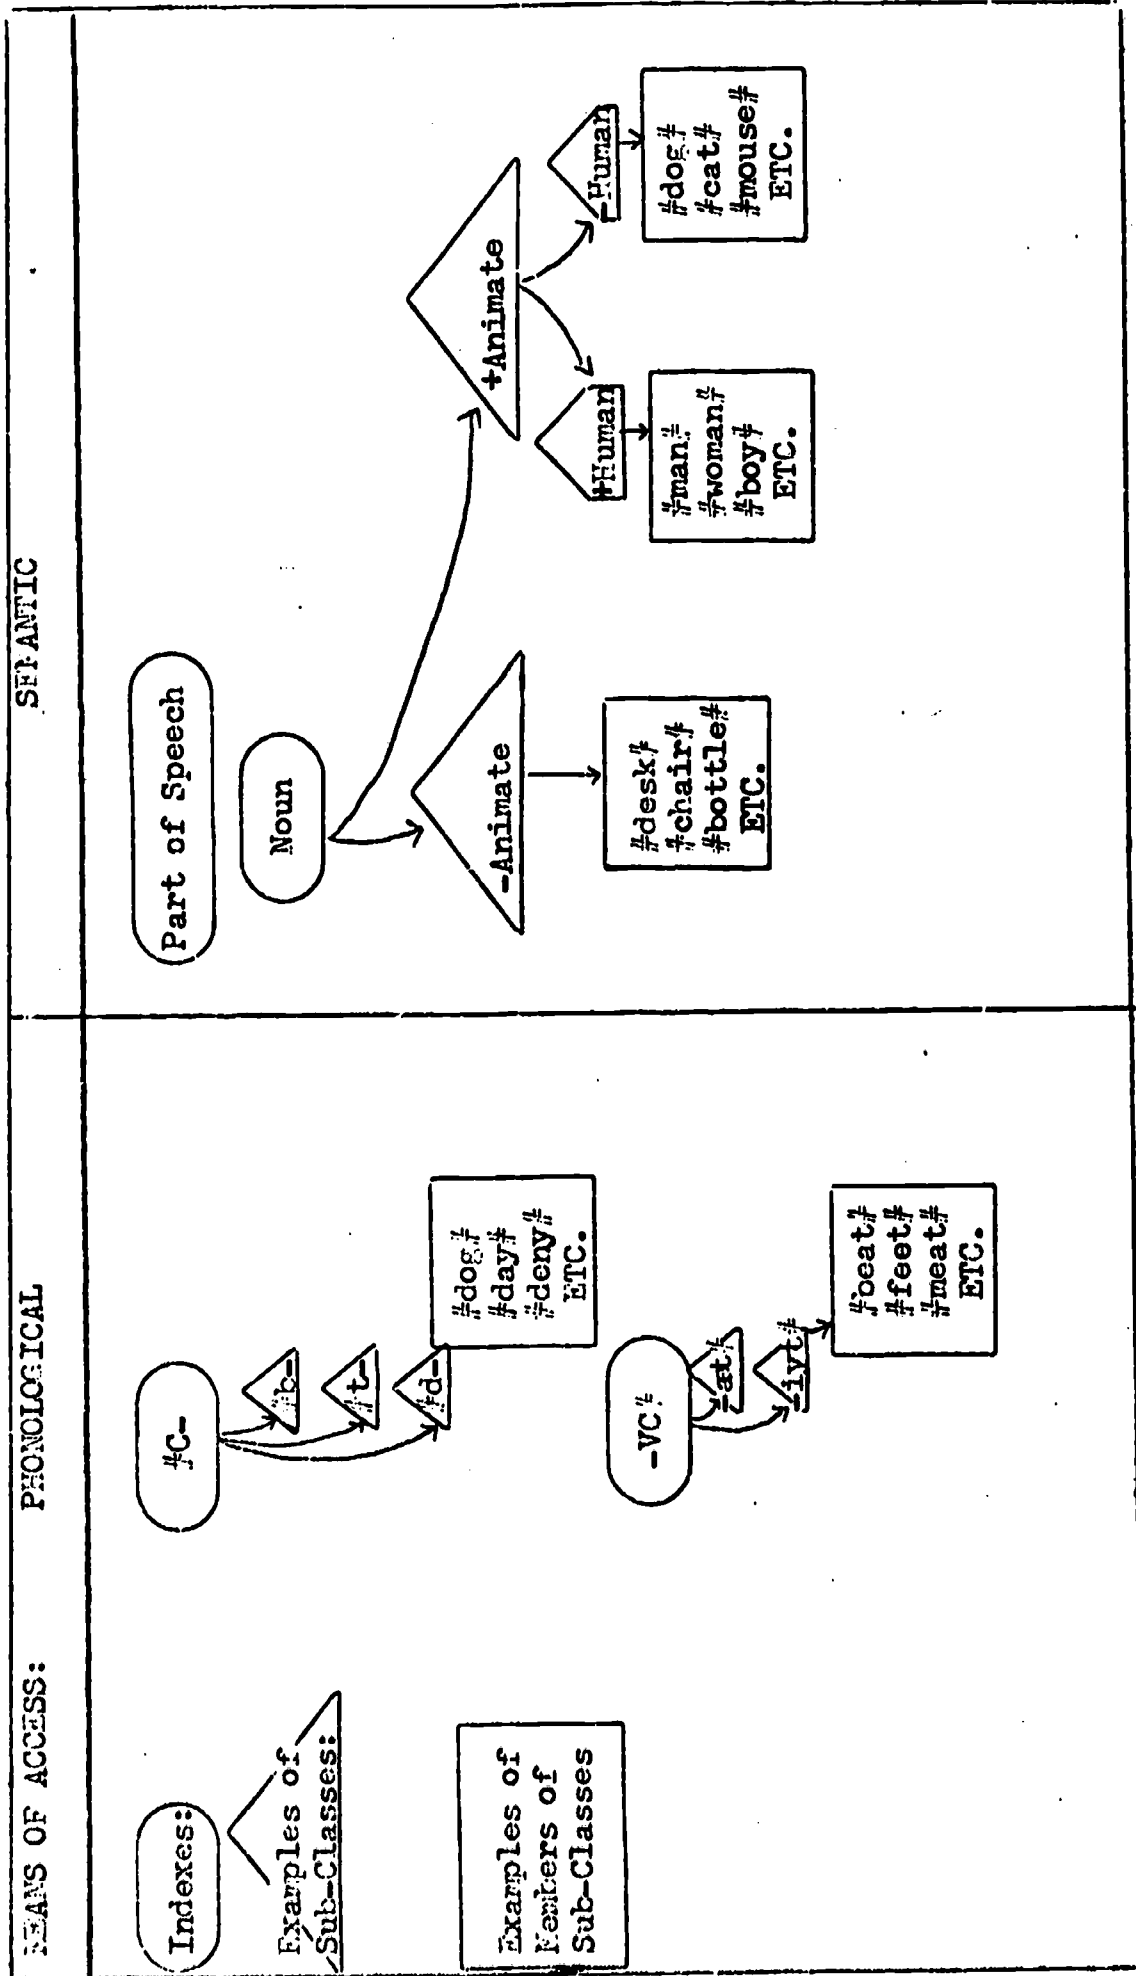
MEANS OF ACCESS:

Indexes:

Examples of Sub-Classes:

Examples of Members of Sub-Classes

PHONOLOGICAL

#C-

#b-

#t-

#d-

#dog#
#day#
#deny#
ETC.

-VC#

-at#

-iyt#

#beat#
#feet#
#meat#
ETC.

SEMANTIC

Part of Speech

Noun

-Animate

#desk#
#chair#
#bottle#
ETC.

+Animate

+Human

#man#
#woman#
#boy#
ETC.

-Human

#dog#
#cat#
#mouse#
ETC.